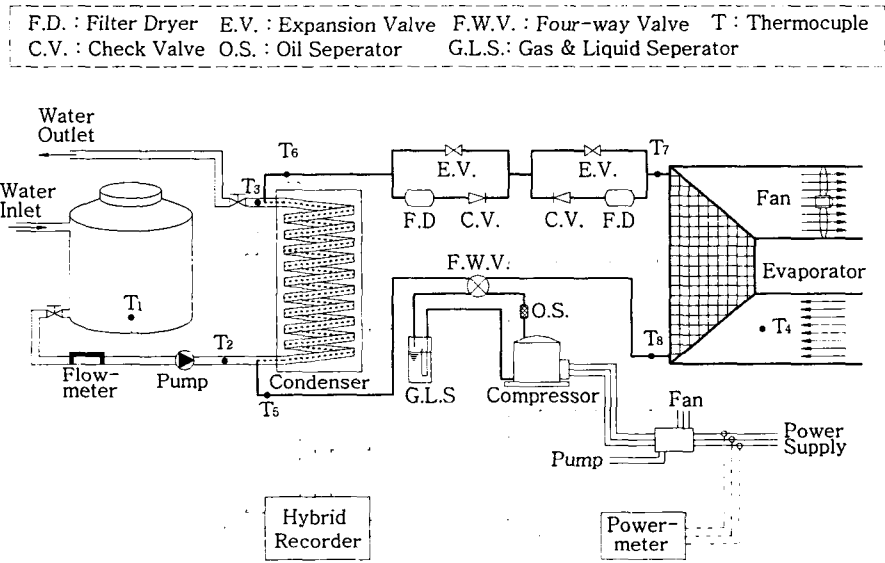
F.D. : Filter Dryer E.V. : Expansion Valve F.W.V. : Four-way Valve T : Thermocuple
C.V. : Check Valve O.S. : Oil Seperator G.L.S.: Gas & Liquid Seperator

Water Outlet

Water Inlet

$T_6$

$T_3$

E.V.

F.D

C.V.

E.V.

C.V.

F.D

$T_7$

Fan

Evaporator

F.W.V.

O.S.

$T_1$

$T_2$

$T_8$

$T_4$

Flow-meter

Pump

Condenser

$T_5$

G.L.S

Compressor

Fan

Pump

Power Supply

Hybrid Recorder

Power-meter